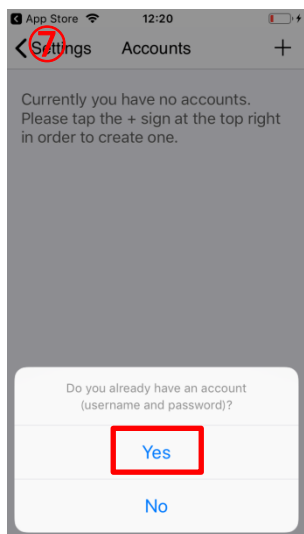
App Store 12:20

7

Settings Accounts +

Currently you have no accounts. Please tap the + sign at the top right in order to create one.

Do you already have an account (username and password)?

Yes

No